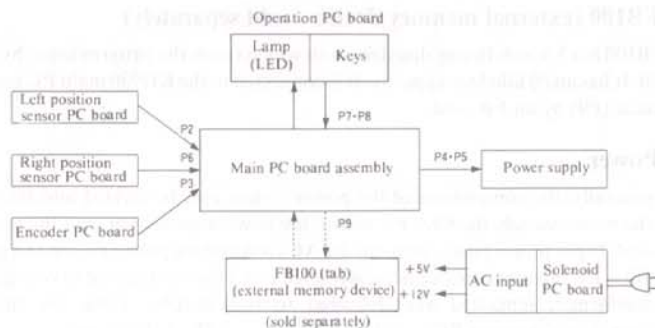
Operation PC board

Lamp (LED)

Keys

Left position sensor PC board

Right position sensor PC board

Encoder PC board

P2

P6

P3

P7-P8

Main PC board assembly

P4・P5

Power supply

P9

FB100 (tab) (external memory device)

(sold separately)

+5V

+12V

AC input

Solenoid PC board